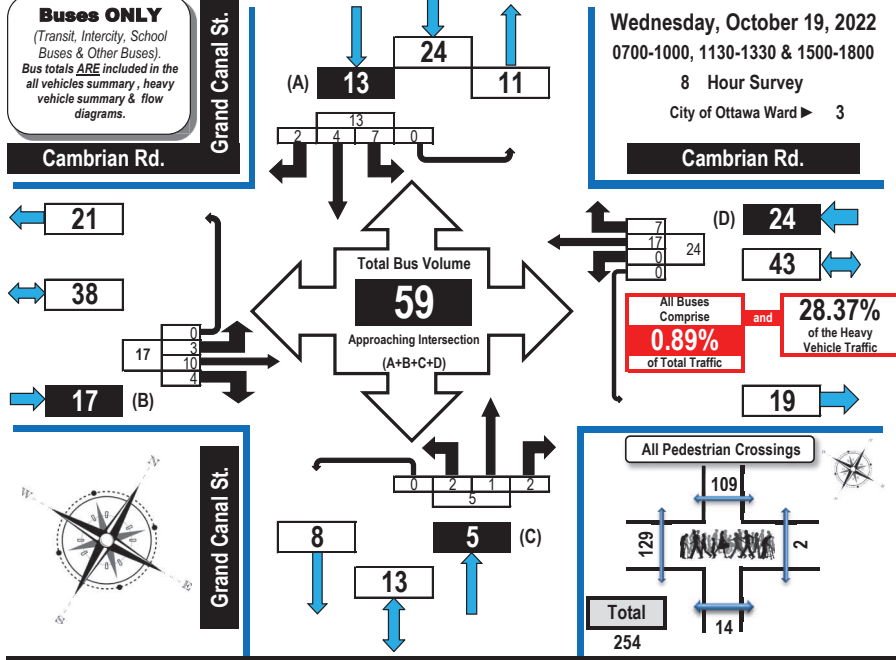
Buses ONLY
(Transit, Intercity, School Buses & Other Buses).
Bus totals ARE included in the all vehicles summary , heavy vehicle summary & flow diagrams.

Grand Canal St.

Cambrian Rd.

24

(A) 13

11

13

2 4 7 0

Wednesday, October 19, 2022
0700-1000, 1130-1330 & 1500-1800
8 Hour Survey
City of Ottawa Ward ► 3

Cambrian Rd.

21

38

0
3
17
10
4

17 (B)

Total Bus Volume
59
Approaching Intersection
(A+B+C+D)

(D) 24

7
17
0
0

24

43

All Buses Comprise
0.89%
of Total Traffic

and

28.37%
of the Heavy Vehicle Traffic

19

Grand Canal St.

0 2 1 2
5

8

13

5 (C)

All Pedestrian Crossings

109

129

2

14

Total
254